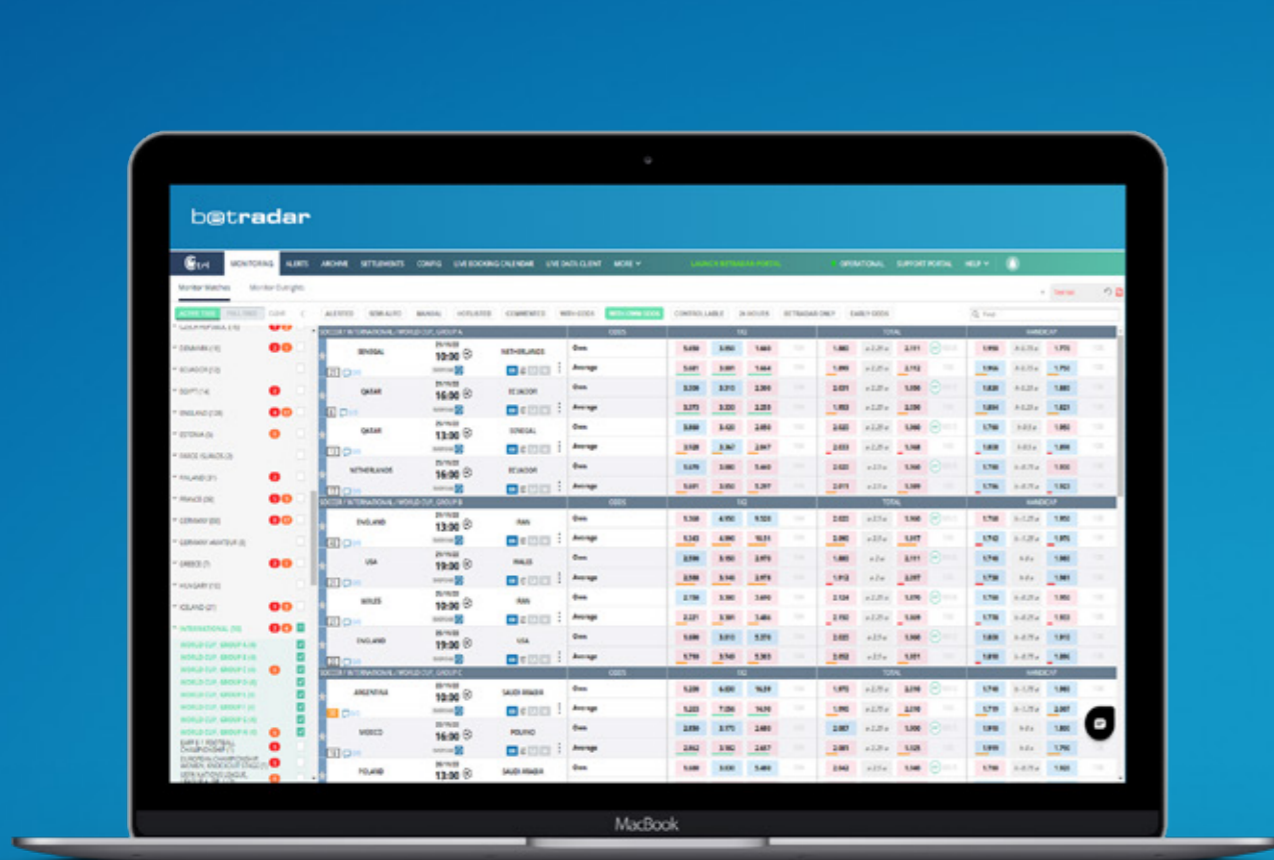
betradar

MONITORING ALERTS ARCHIVE SETTLEMENTS CONFIG LIVE BOOKING CALENDAR LIVE DATA CLIENT MORE LAUNCH BETRADAR PORTAL OPERATIONAL SUPPORT PORTAL HELP

Monitor Matches Monitor Outrights

ALERTED SEMI AUTO MANUAL HOTLISTED COMMENTED WITH ODDS WITH OWN ODDS CONTROLLABLE 24 HOURS BETRADAR ONLY EARLY ODDS

DENMARK (10)
ECUADOR (13)
EGYPT (14)
ENGLAND (138)
ESTONIA (5)
FAROE ISLANDS (3)
FINLAND (31)
FRANCE (38)
GERMANY (80)
GERMANY AMATEUR (8)
GREECE (7)
HUNGARY (10)
ICELAND (27)
INTERNATIONAL (16)
WORLD CUP, GROUP A
WORLD CUP, GROUP B
WORLD CUP, GROUP C
WORLD CUP, GROUP D
WORLD CUP, GROUP E
WORLD CUP, GROUP F
WORLD CUP, GROUP G
WORLD CUP, GROUP H

SOCCER / INTERNATIONAL / WORLD CUP, GROUP A ODDS 1X2 TOTAL HANDICAP

SENEGAL 10:00 NETHERLANDS Own Average
QATAR 16:00 ECUADOR Own Average
QATAR 13:00 SENEGAL Own Average
NETHERLANDS 16:00 ECUADOR Own Average

SOCCER / INTERNATIONAL / WORLD CUP, GROUP B ODDS 1X2 TOTAL HANDICAP

ENGLAND 13:00 IRAN Own Average
USA 19:00 WALES Own Average
WALES 10:00 IRAN Own Average
ENGLAND 19:00 USA Own Average

SOCCER / INTERNATIONAL / WORLD CUP, GROUP C ODDS 1X2 TOTAL HANDICAP

ARGENTINA 10:00 SAUDI ARABIA Own Average
MEXICO 16:00 POLAND Own Average
POLAND 13:00 SAUDI ARABIA

MacBook